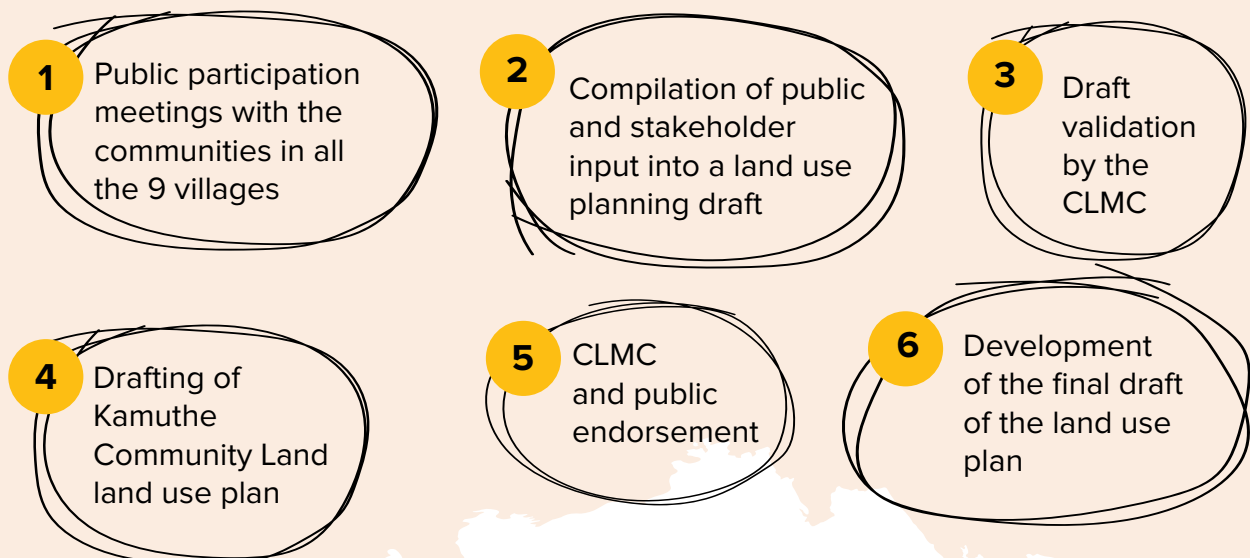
1
Public participation meetings with the communities in all the 9 villages

2
Compilation of public and stakeholder input into a land use planning draft

3
Draft validation by the CLMC

4
Drafting of Kamuthe Community Land land use plan

5
CLMC and public endorsement

6
Development of the final draft of the land use plan